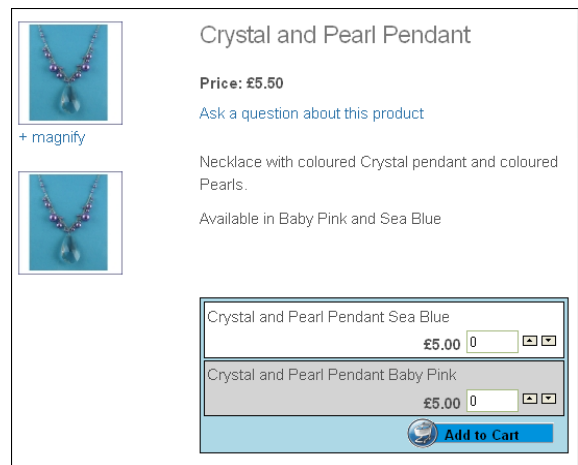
+ magnify

Crystal and Pearl Pendant

Price: £5.50

Ask a question about this product

Necklace with coloured Crystal pendant and coloured Pearls.

Available in Baby Pink and Sea Blue

Crystal and Pearl Pendant Sea Blue
£5.00 0

Crystal and Pearl Pendant Baby Pink
£5.00 0

Add to Cart